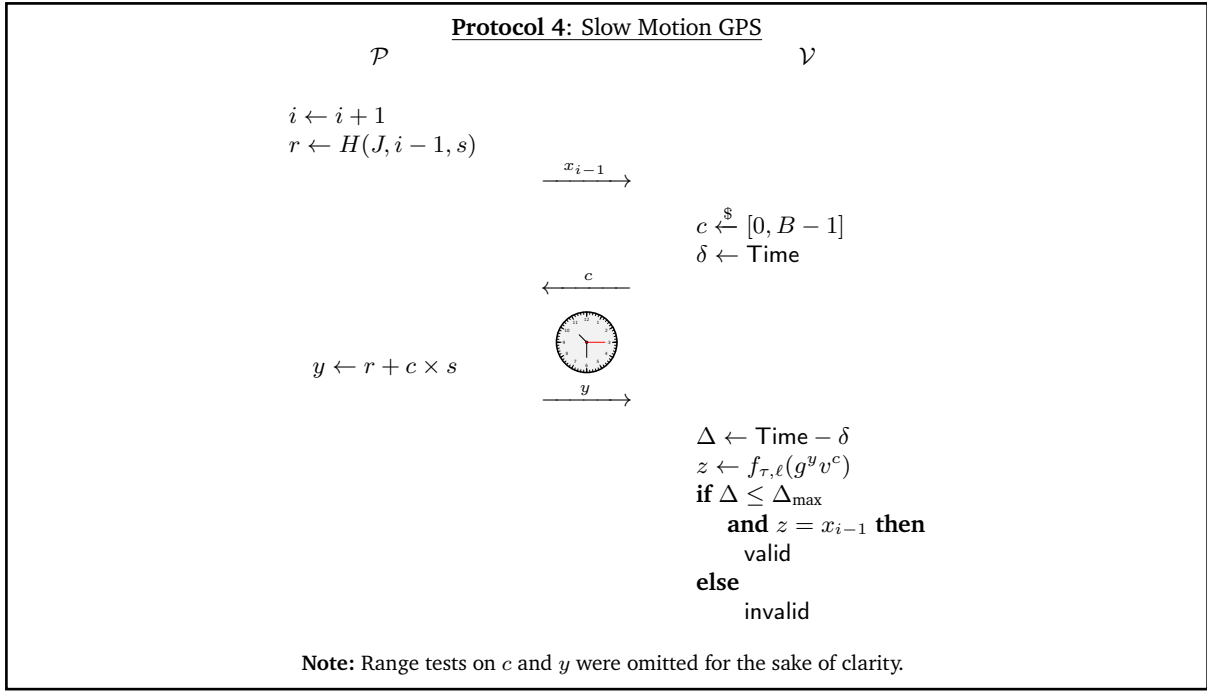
**Protocol 4**: Slow Motion GPS

$\mathcal{P}$ $\mathcal{V}$

$i \leftarrow i+1$
$r \leftarrow H(J, i-1, s)$

$\xrightarrow{x_{i-1}}$

$c \xleftarrow{\$} [0, B-1]$
$\delta \leftarrow \mathsf{Time}$

$\xleftarrow{c}$

$y \leftarrow r + c \times s$

$\xrightarrow{y}$

$\Delta \leftarrow \mathsf{Time} - \delta$
$z \leftarrow f_{\tau,\ell}(g^y v^c)$
**if** $\Delta \leq \Delta_{\max}$
**and** $z = x_{i-1}$ **then**
valid
**else**
invalid

**Note:** Range tests on $c$ and $y$ were omitted for the sake of clarity.